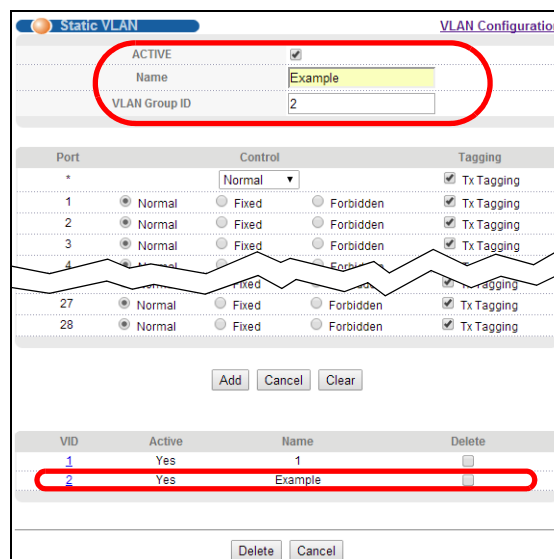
Static VLAN

VLAN Configuration

ACTIVE
Name Example
VLAN Group ID 2

| Port | Control | | | Tagging |
|---|---|---|---|---|
| * | Normal | | | Tx Tagging |
| 1 | Normal | Fixed | Forbidden | Tx Tagging |
| 2 | Normal | Fixed | Forbidden | Tx Tagging |
| 3 | Normal | Fixed | Forbidden | Tx Tagging |
| 27 | Normal | Fixed | Forbidden | Tx Tagging |
| 28 | Normal | Fixed | Forbidden | Tx Tagging |

Add Cancel Clear

| VID | Active | Name | Delete |
|---|---|---|---|
| 1 | Yes | 1 | |
| 2 | Yes | Example | |

Delete Cancel